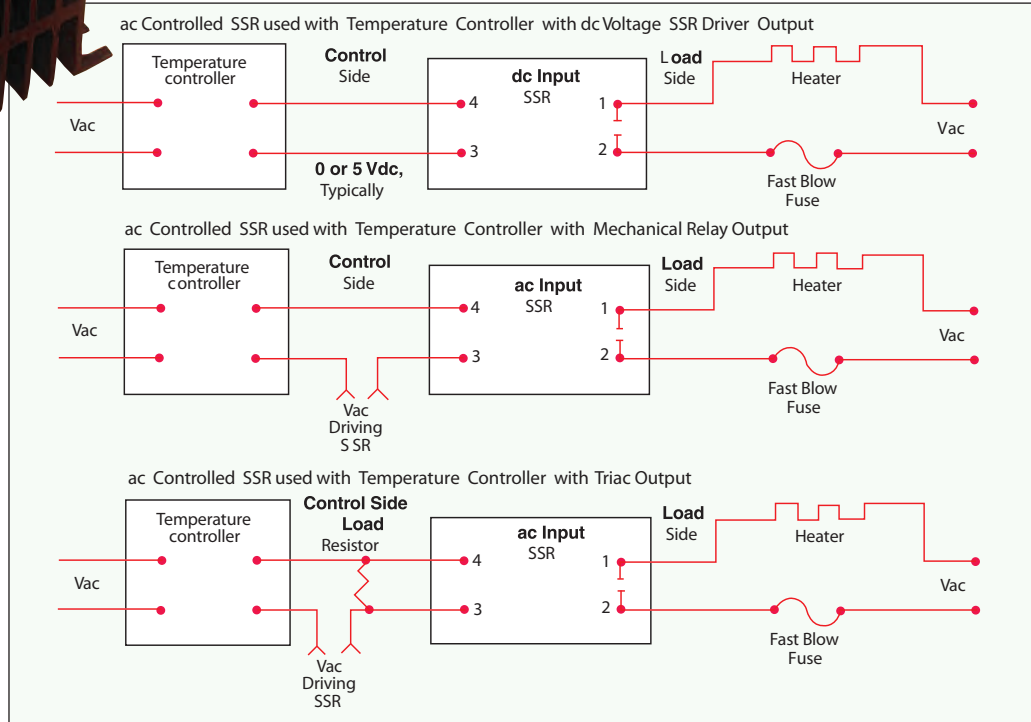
ac Controlled SSR used with Temperature Controller with dc Voltage SSR Driver Output

Temperature controller

Control Side

dc Input SSR

Load Side

Heater

Vac

4

3

1

2

Vac

0 or 5 Vdc, Typically

Fast Blow Fuse

ac Controlled SSR used with Temperature Controller with Mechanical Relay Output

Temperature controller

Control Side

ac Input SSR

Load Side

Heater

Vac

4

3

1

2

Vac

Vac Driving S SR

Fast Blow Fuse

ac Controlled SSR used with Temperature Controller with Triac Output

Temperature controller

Control Side Load Resistor

ac Input SSR

Load Side

Heater

Vac

4

3

1

2

Vac

Vac Driving SSR

Fast Blow Fuse